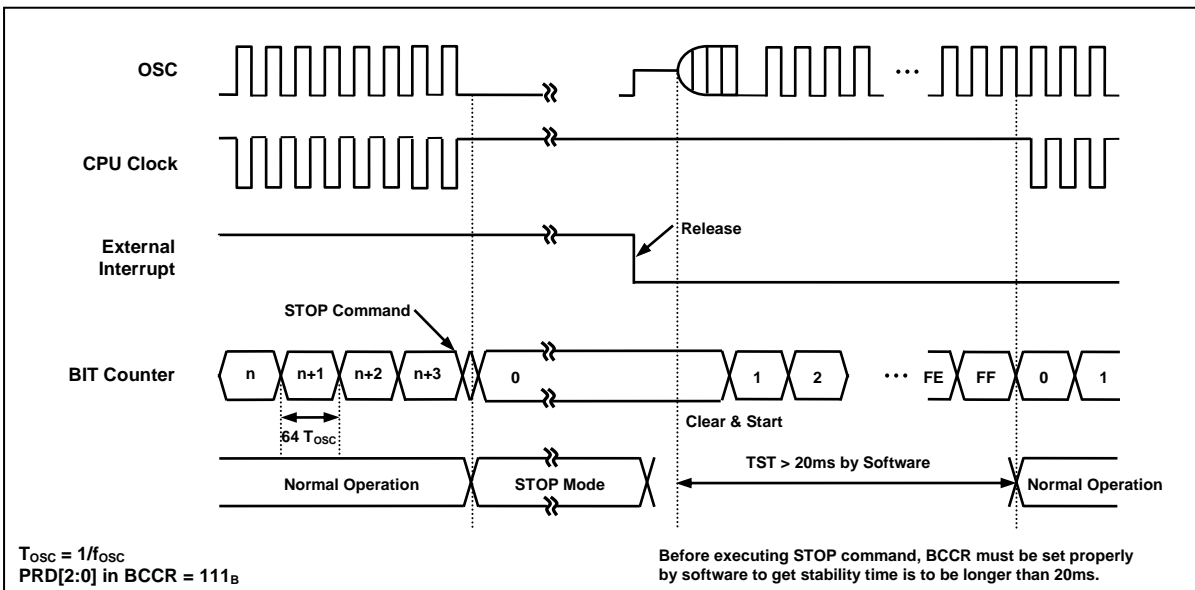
OSC

CPU Clock

External Interrupt

Release

STOP Command

BIT Counter

n

n+1

n+2

n+3

0

1

2

···

FE

FF

0

1

64 $T_{OSC}$

Clear & Start

TST > 20ms by Software

Normal Operation

STOP Mode

Normal Operation

$T_{OSC} = 1/f_{OSC}$
PRD[2:0] in BCCR = $111_B$

Before executing STOP command, BCCR must be set properly by software to get stability time is to be longer than 20ms.